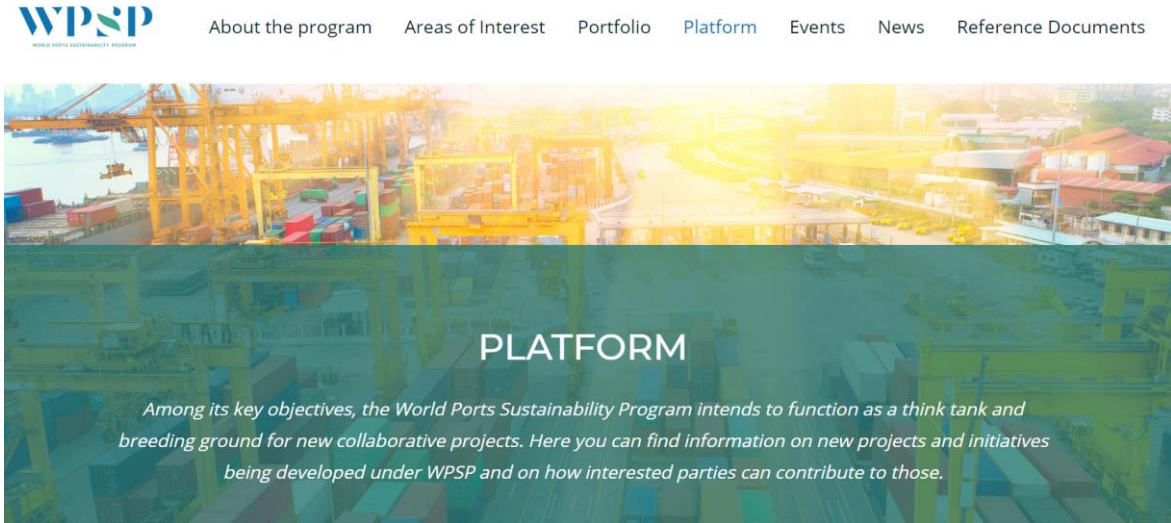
WPSP
WORLD PORTS SUSTAINABILITY PROGRAM

About the program Areas of Interest Portfolio Platform Events News Reference Documents

PLATFORM

Among its key objectives, the World Ports Sustainability Program intends to function as a think tank and breeding ground for new collaborative projects. Here you can find information on new projects and initiatives being developed under WPSP and on how interested parties can contribute to those.